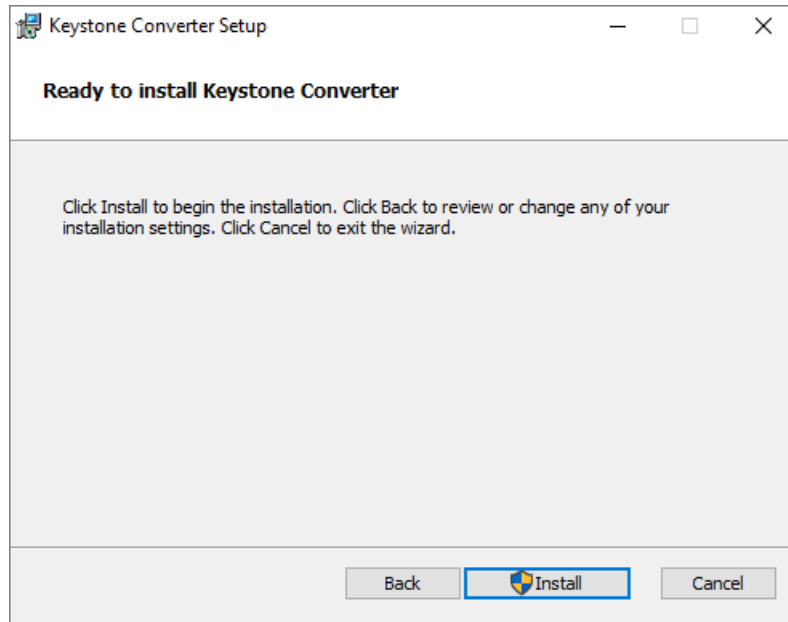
Keystone Converter Setup

Ready to install Keystone Converter

Click Install to begin the installation. Click Back to review or change any of your installation settings. Click Cancel to exit the wizard.

Back
Install
Cancel